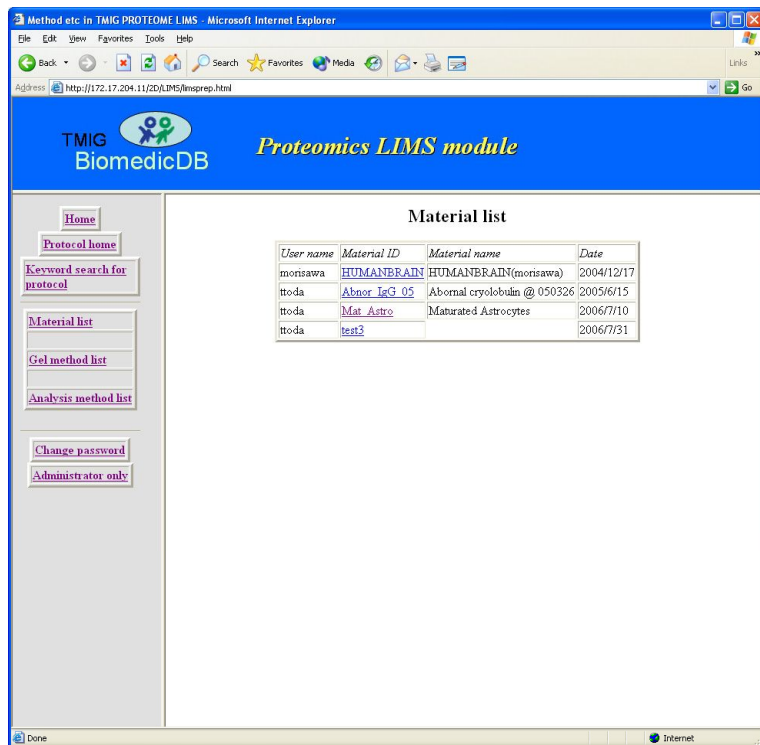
Method etc in TMIG PROTEOME LIMS - Microsoft Internet Explorer

File Edit View Favorites Tools Help

Back Search Favorites Media Links

Address http://172.17.204.11/2D/LIMS/limsprep.html Go

TMIG BiomedicDB

Proteomics LIMS module

Home

Protocol home

Keyword search for protocol

Material list

Gel method list

Analysis method list

Change password

Administrator only

Material list

| User name | Material ID | Material name | Date |
|---|---|---|---|
| morisawa | HUMANBRAIN | HUMANBRAIN(morisawa) | 2004/12/17 |
| ttoda | Abnor_IgG_05 | Abornal cryolobulin @ 050326 | 2005/6/15 |
| ttoda | Mat_Astro | Maturated Astrocytes | 2006/7/10 |
| ttoda | test3 | | 2006/7/31 |

Done

Internet